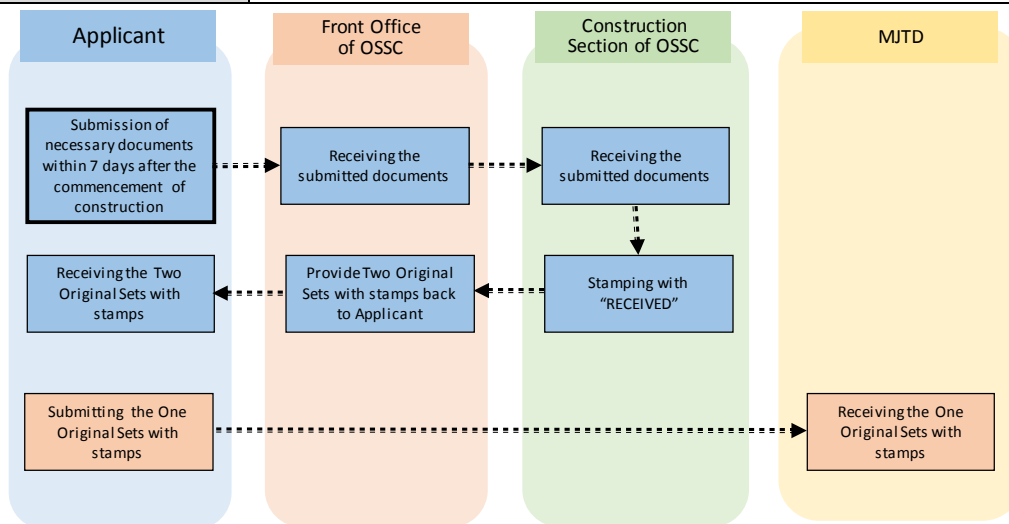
Applicant

Front Office of OSSC

Construction Section of OSSC

MJTD

Submission of necessary documents within 7 days after the commencement of construction

Receiving the submitted documents

Receiving the submitted documents

Stamping with "RECEIVED"

Provide Two Original Sets with stamps back to Applicant

Receiving the Two Original Sets with stamps

Submitting the One Original Sets with stamps

Receiving the One Original Sets with stamps